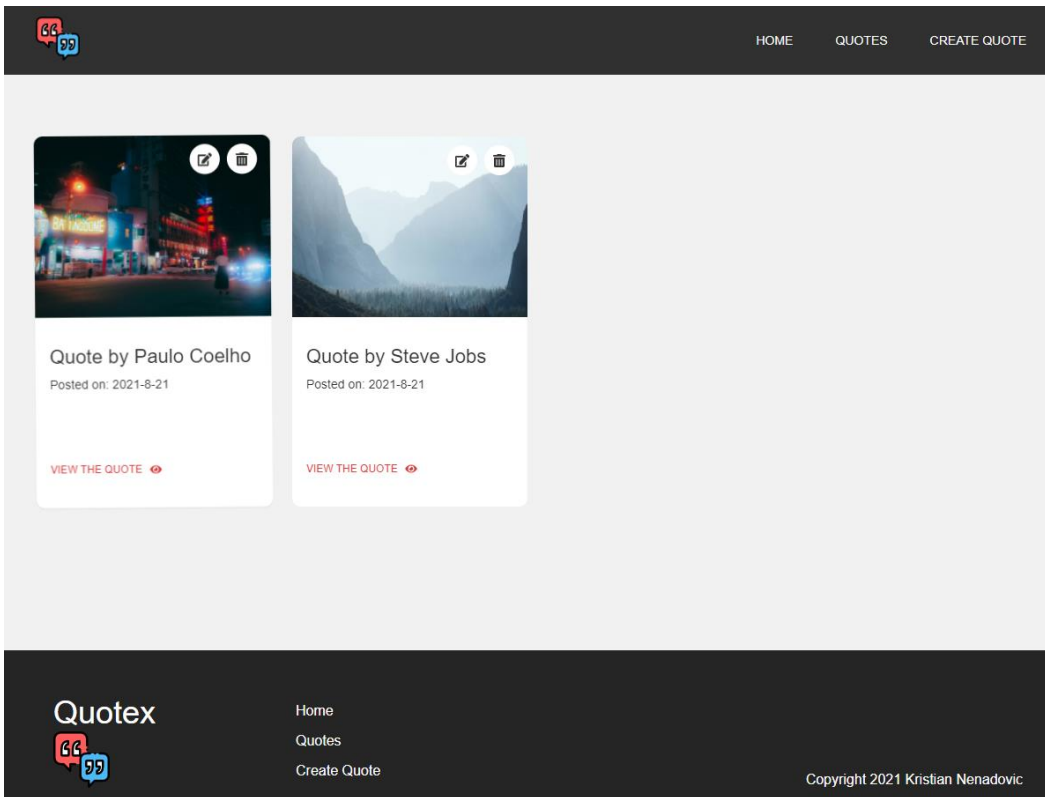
HOME QUOTES CREATE QUOTE

Quote by Paulo Coelho
Posted on: 2021-8-21

VIEW THE QUOTE

Quote by Steve Jobs
Posted on: 2021-8-21

VIEW THE QUOTE

Quotex

Home
Quotes
Create Quote

Copyright 2021 Kristian Nenadovic